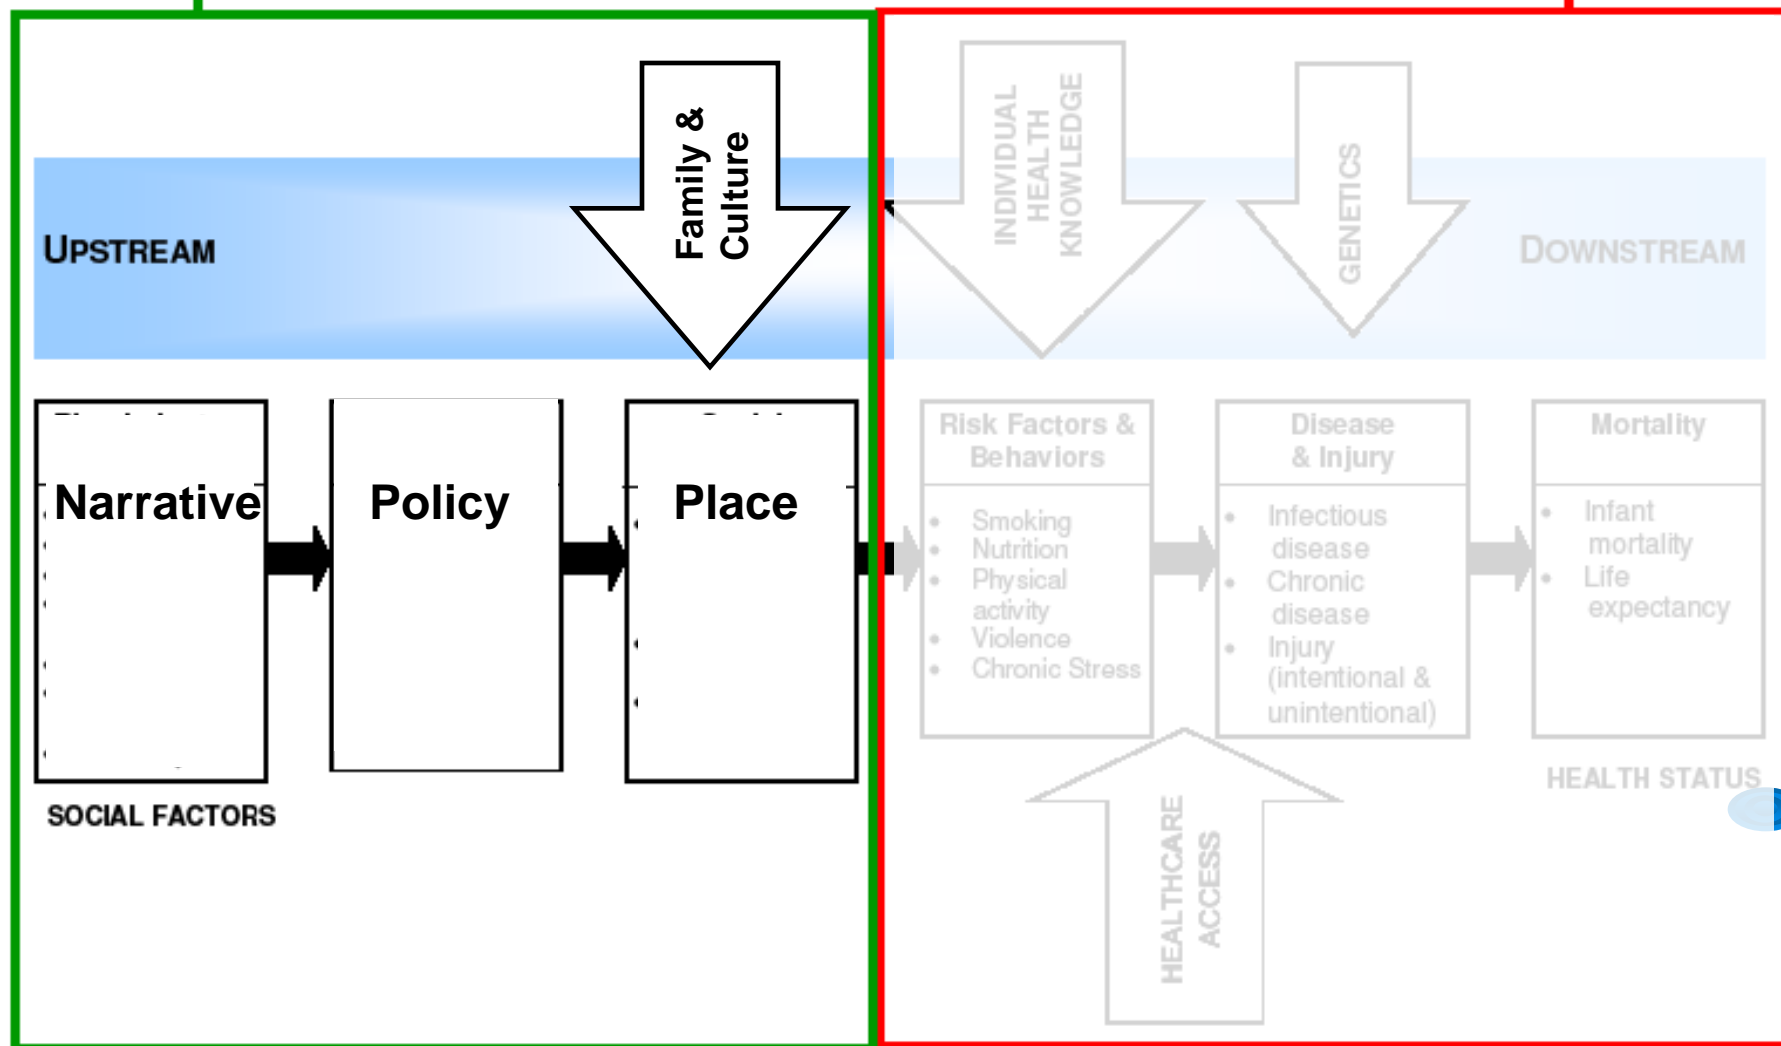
UPSTREAM

Family & Culture

INDIVIDUAL HEALTH KNOWLEDGE

GENETICS

DOWNSTREAM

Narrative

Policy

Place

SOCIAL FACTORS

Risk Factors & Behaviors

- Smoking
- Nutrition
- Physical activity
- Violence
- Chronic Stress

Disease & Injury

- Infectious disease
- Chronic disease
- Injury (intentional & unintentional)

Mortality

- Infant mortality
- Life expectancy

HEALTH STATUS

HEALTHCARE ACCESS